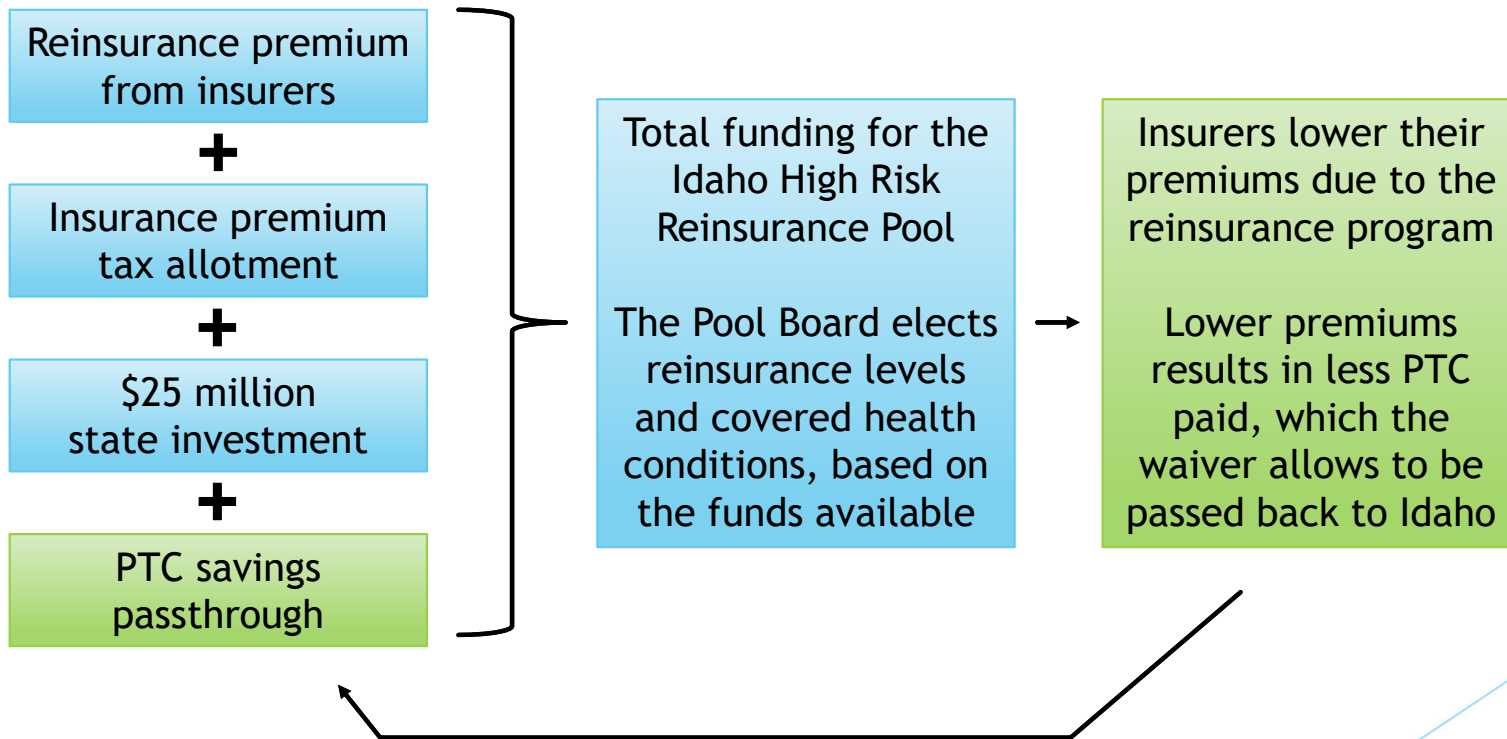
Reinsurance premium from insurers

+

Insurance premium tax allotment

+

$25 million state investment

+

PTC savings passthrough

Total funding for the Idaho High Risk Reinsurance Pool

The Pool Board elects reinsurance levels and covered health conditions, based on the funds available

Insurers lower their premiums due to the reinsurance program

Lower premiums results in less PTC paid, which the waiver allows to be passed back to Idaho